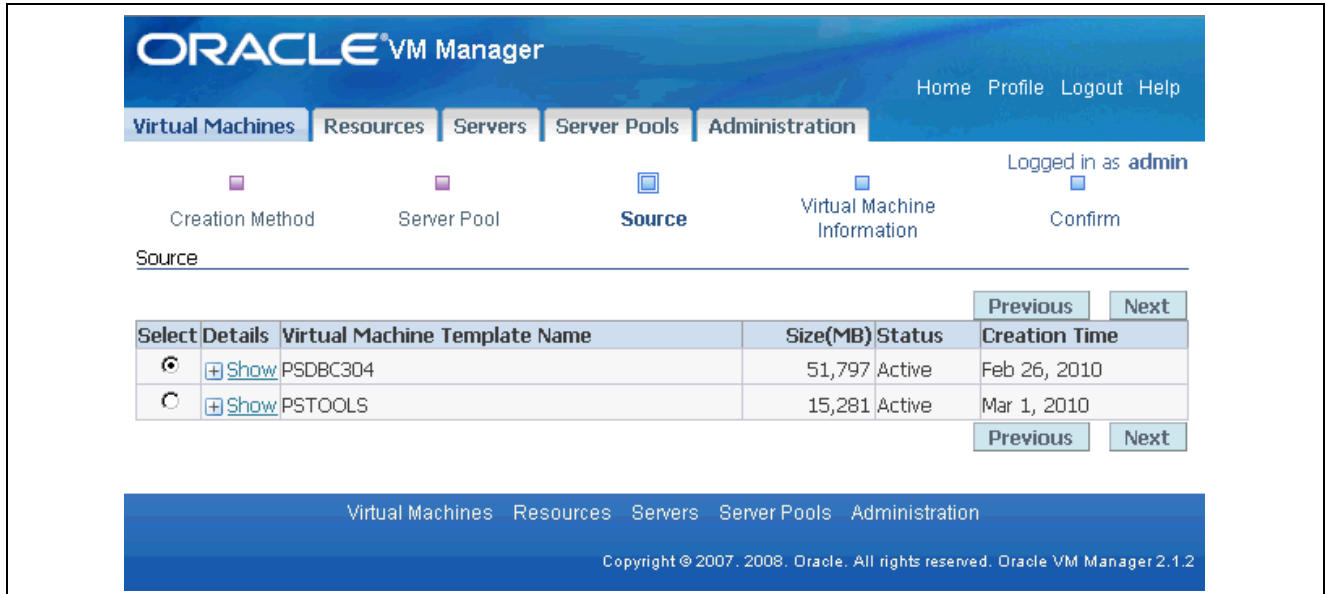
ORACLE® VM Manager

Home Profile Logout Help

Virtual Machines | Resources | Servers | Server Pools | Administration

Logged in as admin

Creation Method  Server Pool  Source  Virtual Machine Information  Confirm

Source

Previous Next

| Select | Details | Virtual Machine Template Name | Size(MB) | Status | Creation Time |
|---|---|---|---|---|---|
| ◉ | ⊞ Show | PSDBC304 | 51,797 | Active | Feb 26, 2010 |
| ○ | ⊞ Show | PSTOOLS | 15,281 | Active | Mar 1, 2010 |

Previous Next

Virtual Machines Resources Servers Server Pools Administration

Copyright © 2007. 2008. Oracle. All rights reserved. Oracle VM Manager 2.1.2